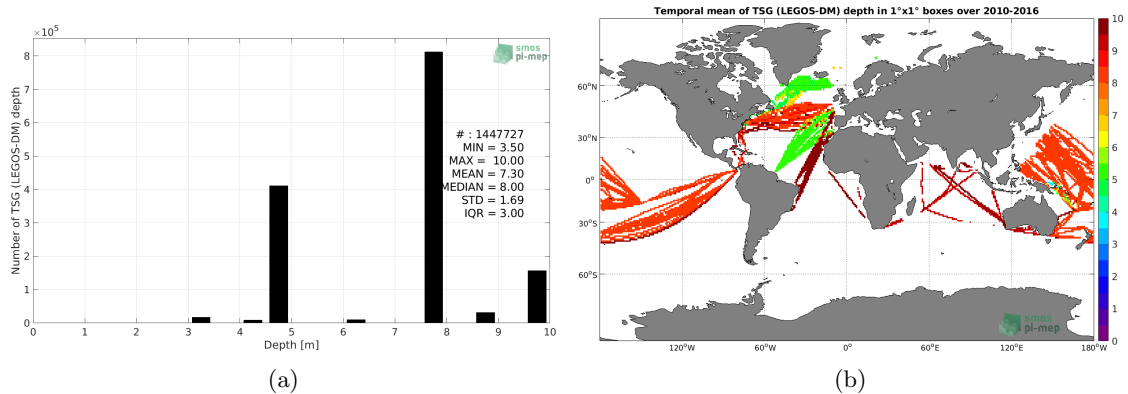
$\times10^5$
smos pi-mep
Number of TSG (LEGOS-DM) depth
8
7
6
5
4
3
2
1
0
# : 1447727
MIN = 3.50
MAX = 10.00
MEAN = 7.30
MEDIAN = 8.00
STD = 1.69
IQR = 3.00
0 1 2 3 4 5 6 7 8 9 10
Depth [m]
(a)

Temporal mean of TSG (LEGOS-DM) depth in 1°x1° boxes over 2010-2016
60°N
30°N
0°
30°S
60°S
120°W 60°W 0° 60°E 120°E 180°W
10
9
8
7
6
5
4
3
2
1
0
smos pi-mep
(b)